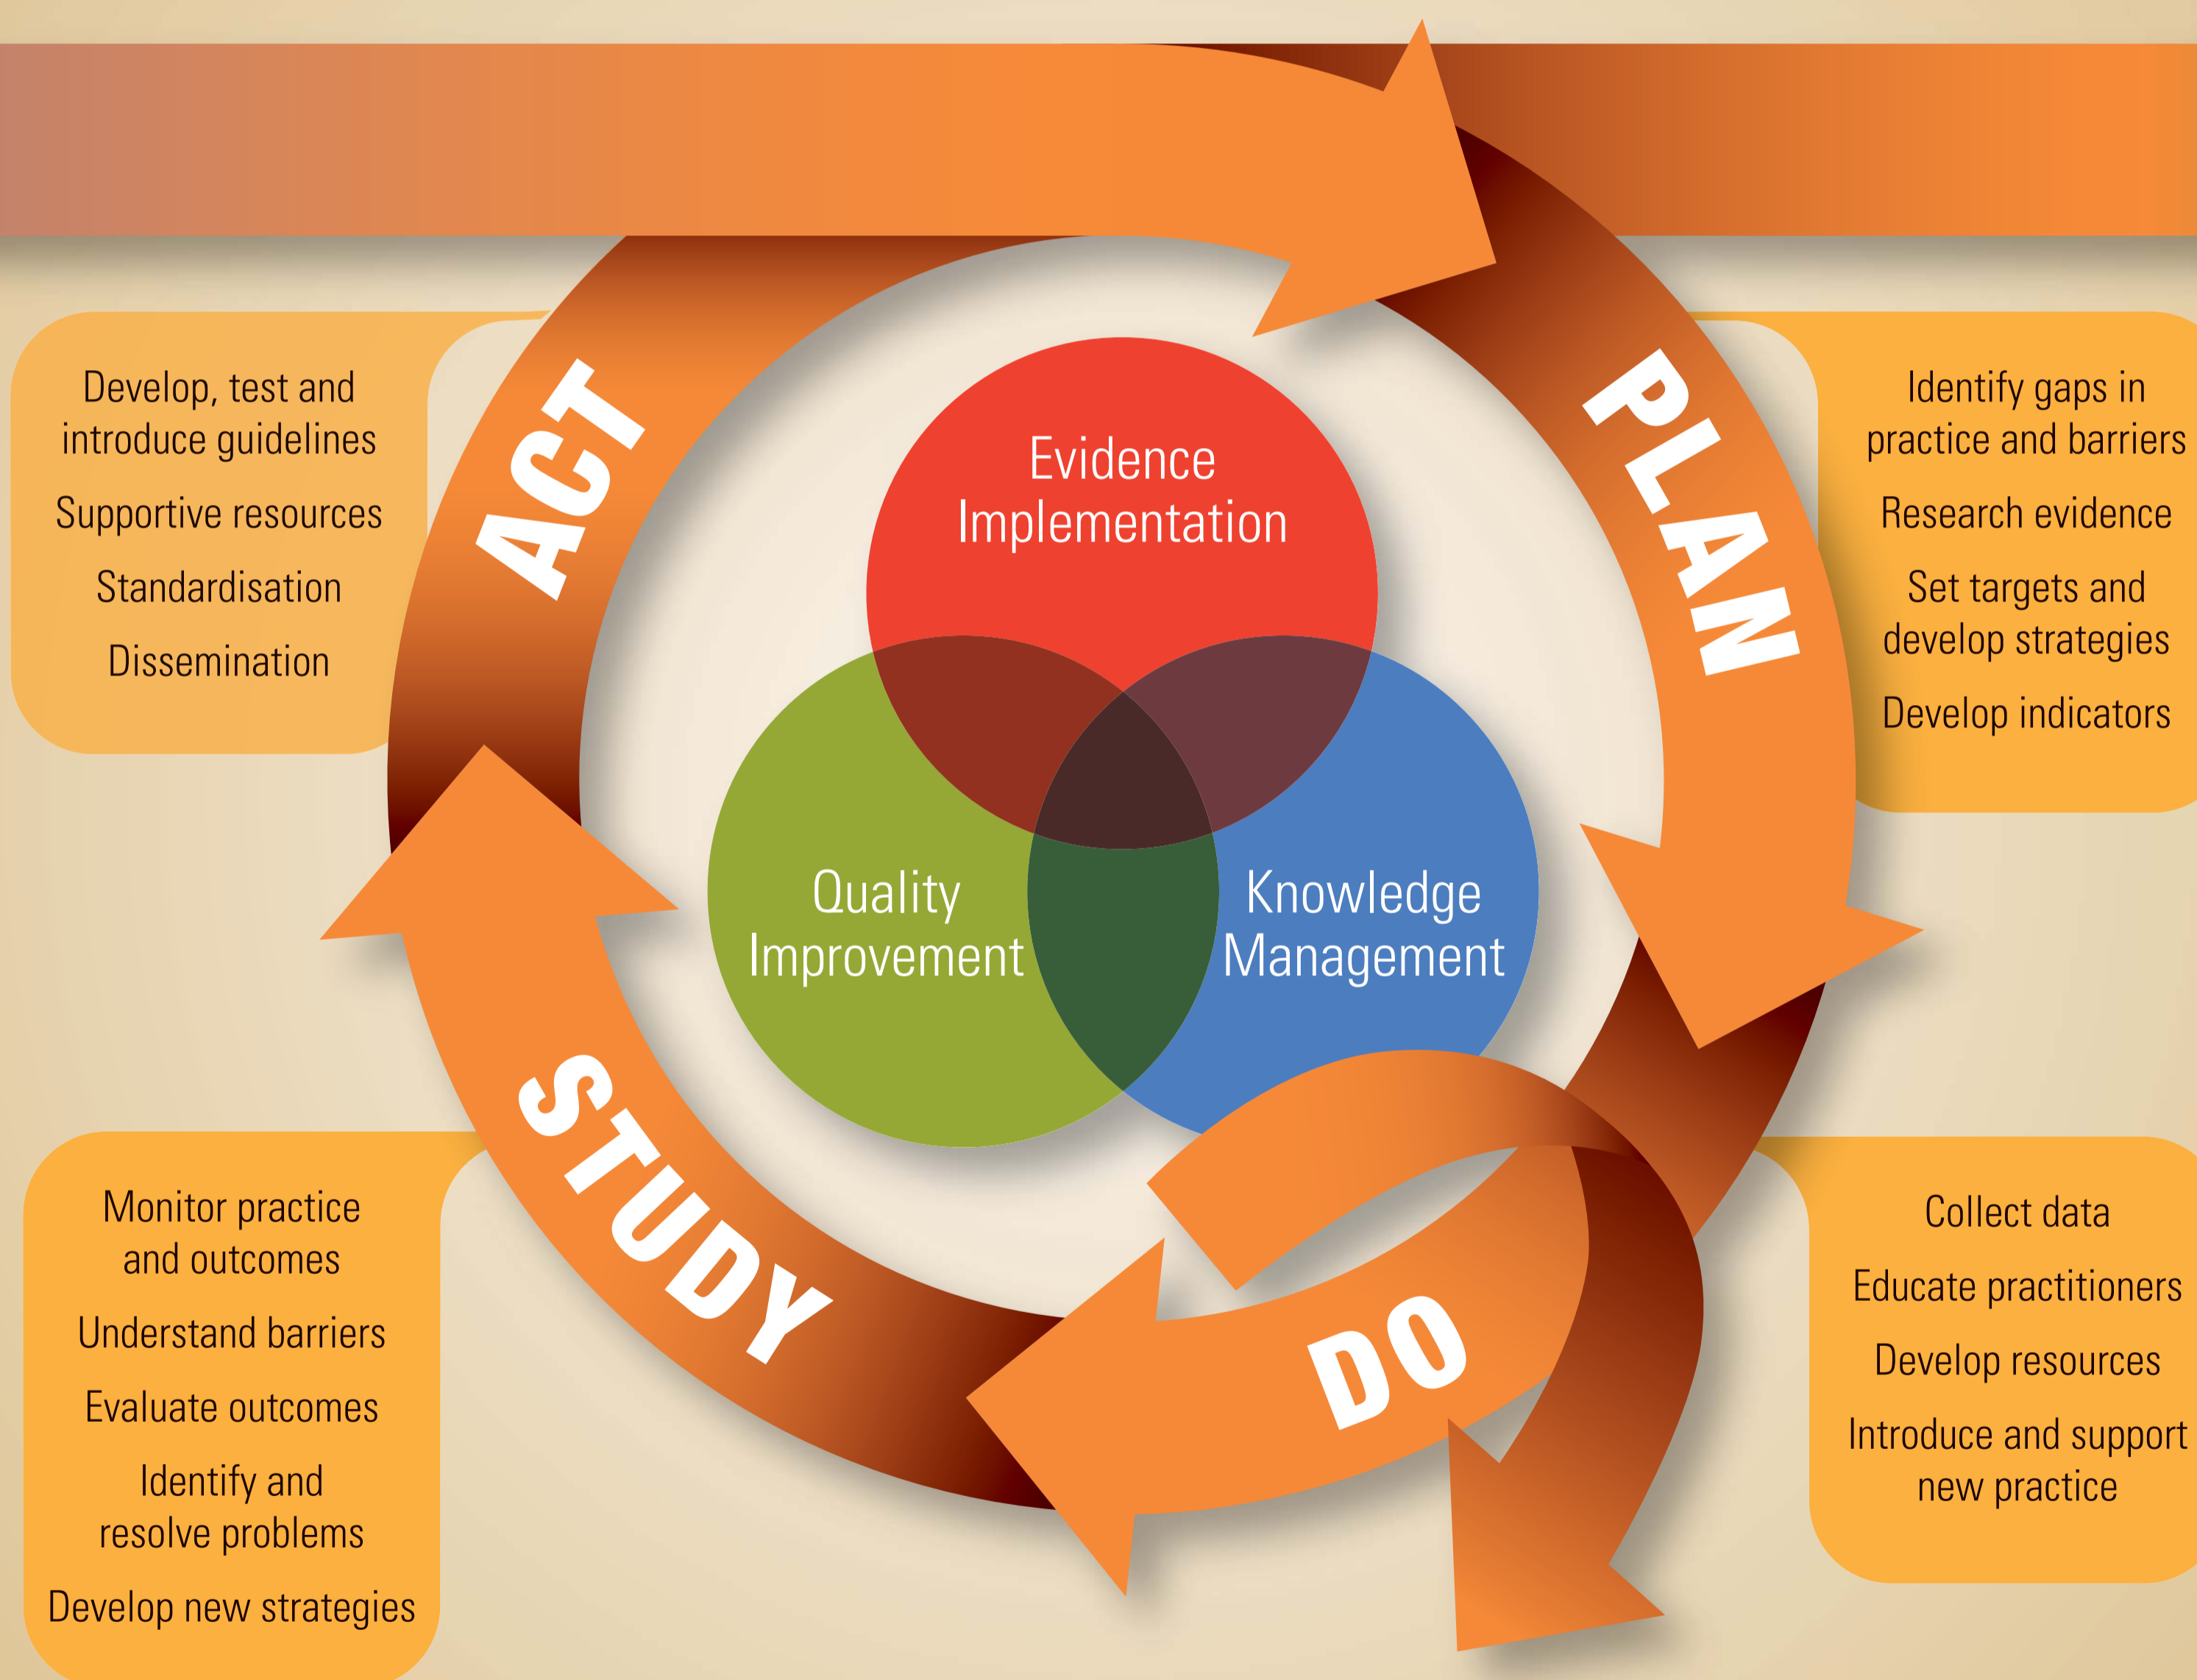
Develop, test and introduce guidelines

Supportive resources

Standardisation

Dissemination

ACT

PLAN

Identify gaps in practice and barriers

Research evidence

Set targets and develop strategies

Develop indicators

Evidence Implementation

Quality Improvement

Knowledge Management

STUDY

DO

Monitor practice and outcomes

Understand barriers

Evaluate outcomes

Identify and resolve problems

Develop new strategies

Collect data

Educate practitioners

Develop resources

Introduce and support new practice